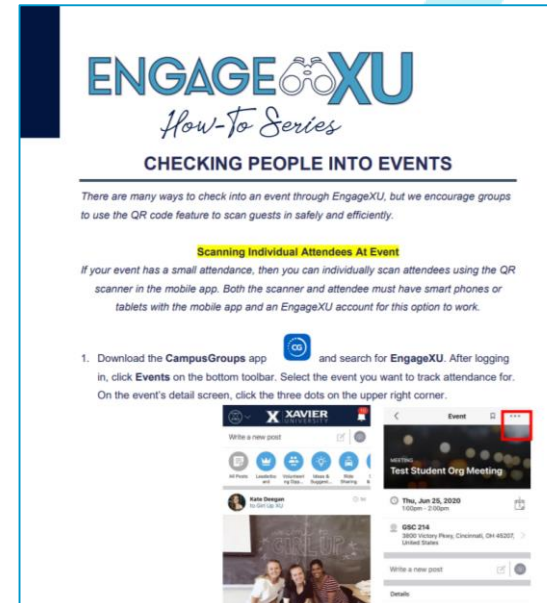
ENGAGE XU
How-To Series

CHECKING PEOPLE INTO EVENTS

There are many ways to check into an event through EngageXU, but we encourage groups to use the QR code feature to scan guests in safely and efficiently.

Scanning Individual Attendees At Event

If your event has a small attendance, then you can individually scan attendees using the QR scanner in the mobile app. Both the scanner and attendee must have smart phones or tablets with the mobile app and an EngageXU account for this option to work.

1. Download the CampusGroups app and search for EngageXU. After logging in, click Events on the bottom toolbar. Select the event you want to track attendance for. On the event's detail screen, click the three dots on the upper right corner.

X XAVIER UNIVERSITY

Write a new post

All Posts Leadership and Volunteering Opp... Ideas & Suggest... Ride Sharing

Kate Deegan
to Girl Up XU

Event

MEETING
Test Student Org Meeting

Thu, Jun 25, 2020
1:00pm – 2:00pm

GSC 214
3800 Victory Pkwy, Cincinnati, OH 45207, United States

Write a new post

Details